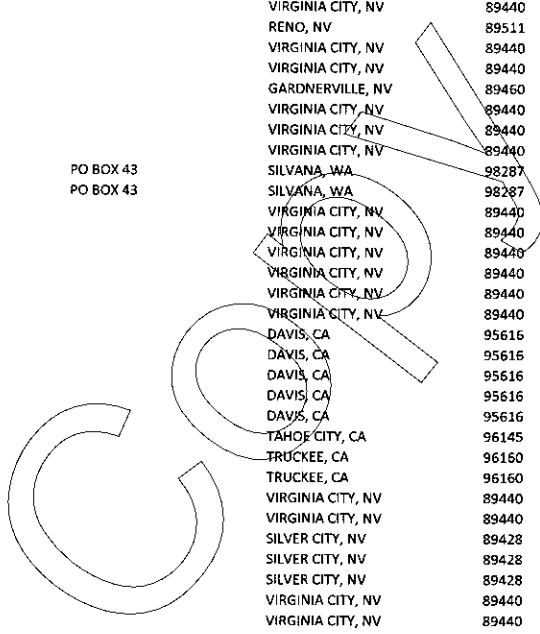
| | | |
|---|---|---|
| | VIRGINIA CITY, NV | 89440 |
| | RENO, NV | 89511 |
| | VIRGINIA CITY, NV | 89440 |
| | VIRGINIA CITY, NV | 89440 |
| | GARDNERVILLE, NV | 89460 |
| | VIRGINIA CITY, NV | 89440 |
| | VIRGINIA CITY, NV | 89440 |
| | VIRGINIA CITY, NV | 89440 |
| PO BOX 43 | SILVANA, WA | 98287 |
| PO BOX 43 | SILVANA, WA | 98287 |
| | VIRGINIA CITY, NV | 89440 |
| | VIRGINIA CITY, NV | 89440 |
| | VIRGINIA CITY, NV | 89440 |
| | VIRGINIA CITY, NV | 89440 |
| | VIRGINIA CITY, NV | 89440 |
| | VIRGINIA CITY, NV | 89440 |
| | DAVIS, CA | 95616 |
| | DAVIS, CA | 95616 |
| | DAVIS, CA | 95616 |
| | DAVIS, CA | 95616 |
| | DAVIS, CA | 95616 |
| | TAHOE CITY, CA | 96145 |
| | TRUCKEE, CA | 96160 |
| | TRUCKEE, CA | 96160 |
| | VIRGINIA CITY, NV | 89440 |
| | VIRGINIA CITY, NV | 89440 |
| | SILVER CITY, NV | 89428 |
| | SILVER CITY, NV | 89428 |
| | SILVER CITY, NV | 89428 |
| | VIRGINIA CITY, NV | 89440 |
| | VIRGINIA CITY, NV | 89440 |

Copy